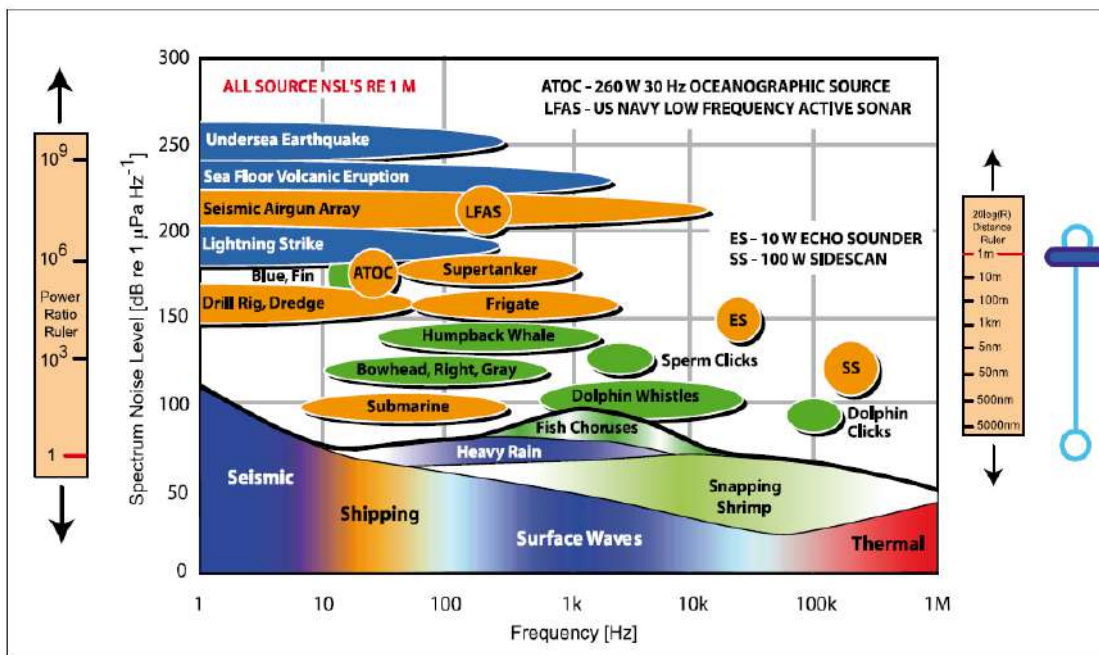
$10^9$
$10^6$
Power Ratio Ruler
$10^3$
1

ALL SOURCE NSL'S RE 1 M

ATOC - 260 W 30 Hz OCEANOGRAPHIC SOURCE
LFAS - US NAVY LOW FREQUENCY ACTIVE SONAR

ES - 10 W ECHO SOUNDER
SS - 100 W SIDESCAN

300
250
200
150
100
50
0

Spectrum Noise Level [dB re 1 $\mu$Pa $Hz^{-1}$]

Undersea Earthquake
Sea Floor Volcanic Eruption
Seismic Airgun Array
LFAS
Lightning Strike
Blue, Fin
ATOC
Supertanker
Drill Rig, Dredge
Frigate
ES
Humpback Whale
Sperm Clicks
Bowhead, Right, Gray
SS
Dolphin Whistles
Submarine
Dolphin Clicks
Fish Choruses
Heavy Rain
Seismic
Shipping
Snapping Shrimp
Surface Waves
Thermal

1
10
100
1k
10k
100k
1M
Frequency [Hz]

20log(R) Distance Ruler
1m
10m
100m
1km
5nm
50nm
500nm
5000nm